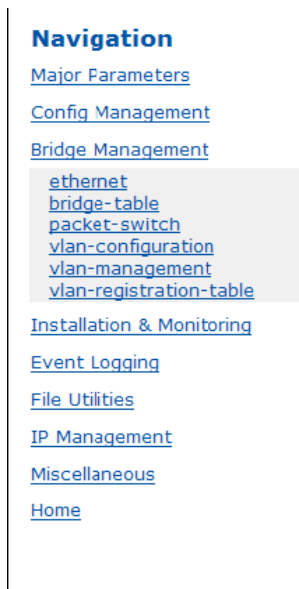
Navigation

Major Parameters

Config Management

Bridge Management

ethernet
bridge-table
packet-switch
vlan-configuration
vlan-management
vlan-registration-table

Installation & Monitoring

Event Logging

File Utilities

IP Management

Miscellaneous

Home